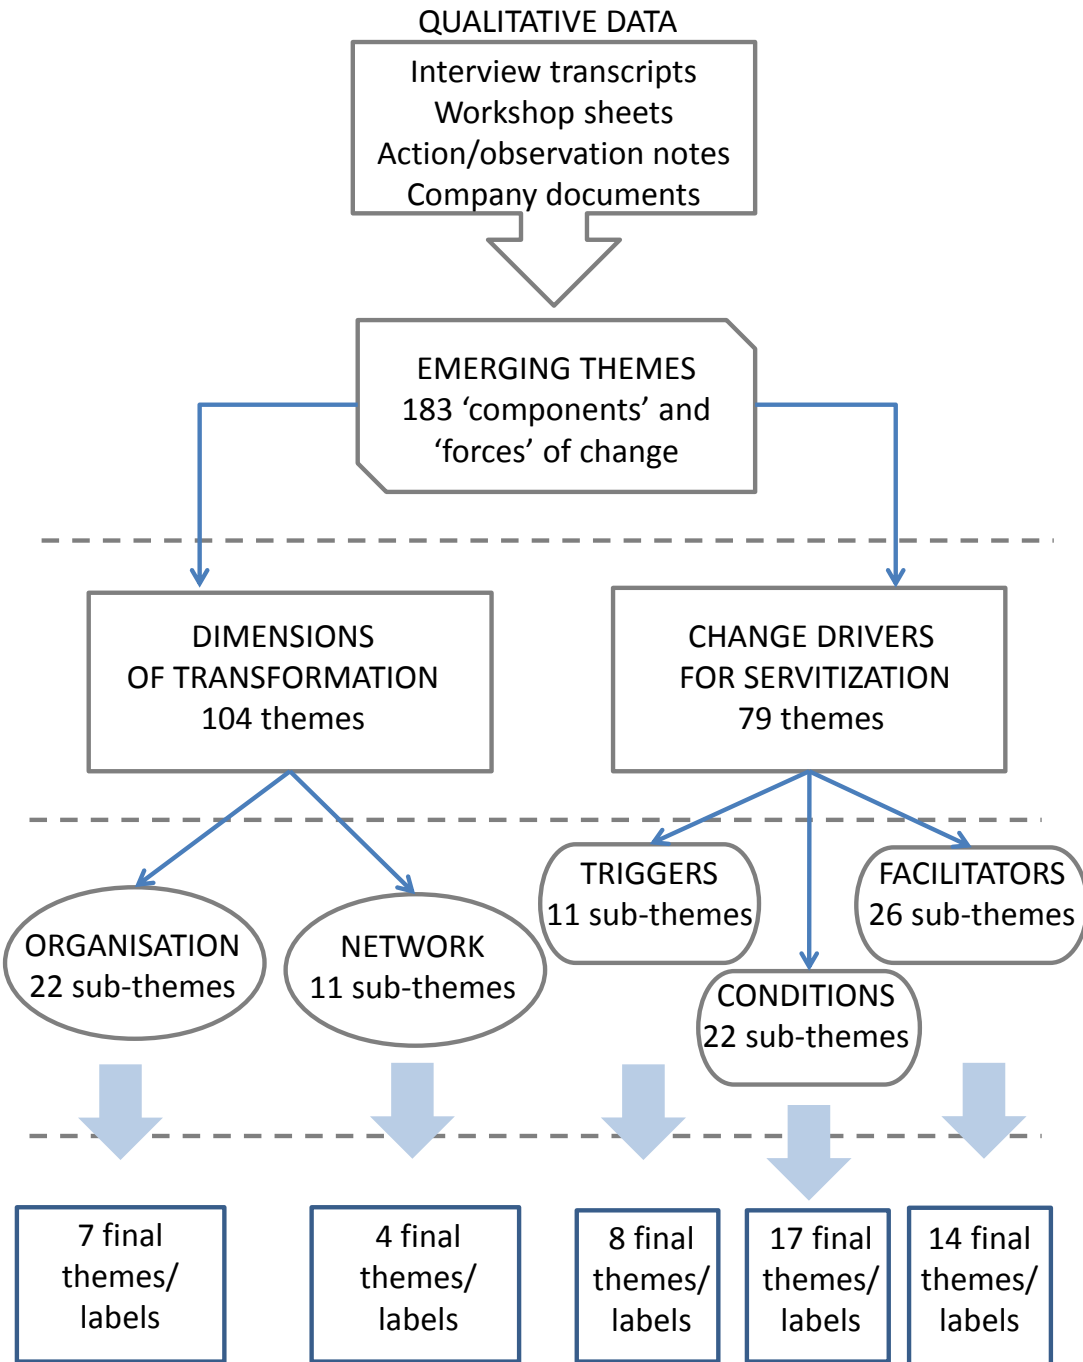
QUALITATIVE DATA

Interview transcripts
Workshop sheets
Action/observation notes
Company documents

EMERGING THEMES
183 ‘components’ and ‘forces’ of change

DIMENSIONS OF TRANSFORMATION
104 themes

CHANGE DRIVERS FOR SERVITIZATION
79 themes

ORGANISATION
22 sub-themes

NETWORK
11 sub-themes

TRIGGERS
11 sub-themes

CONDITIONS
22 sub-themes

FACILITATORS
26 sub-themes

7 final themes/ labels

4 final themes/ labels

8 final themes/ labels

17 final themes/ labels

14 final themes/ labels